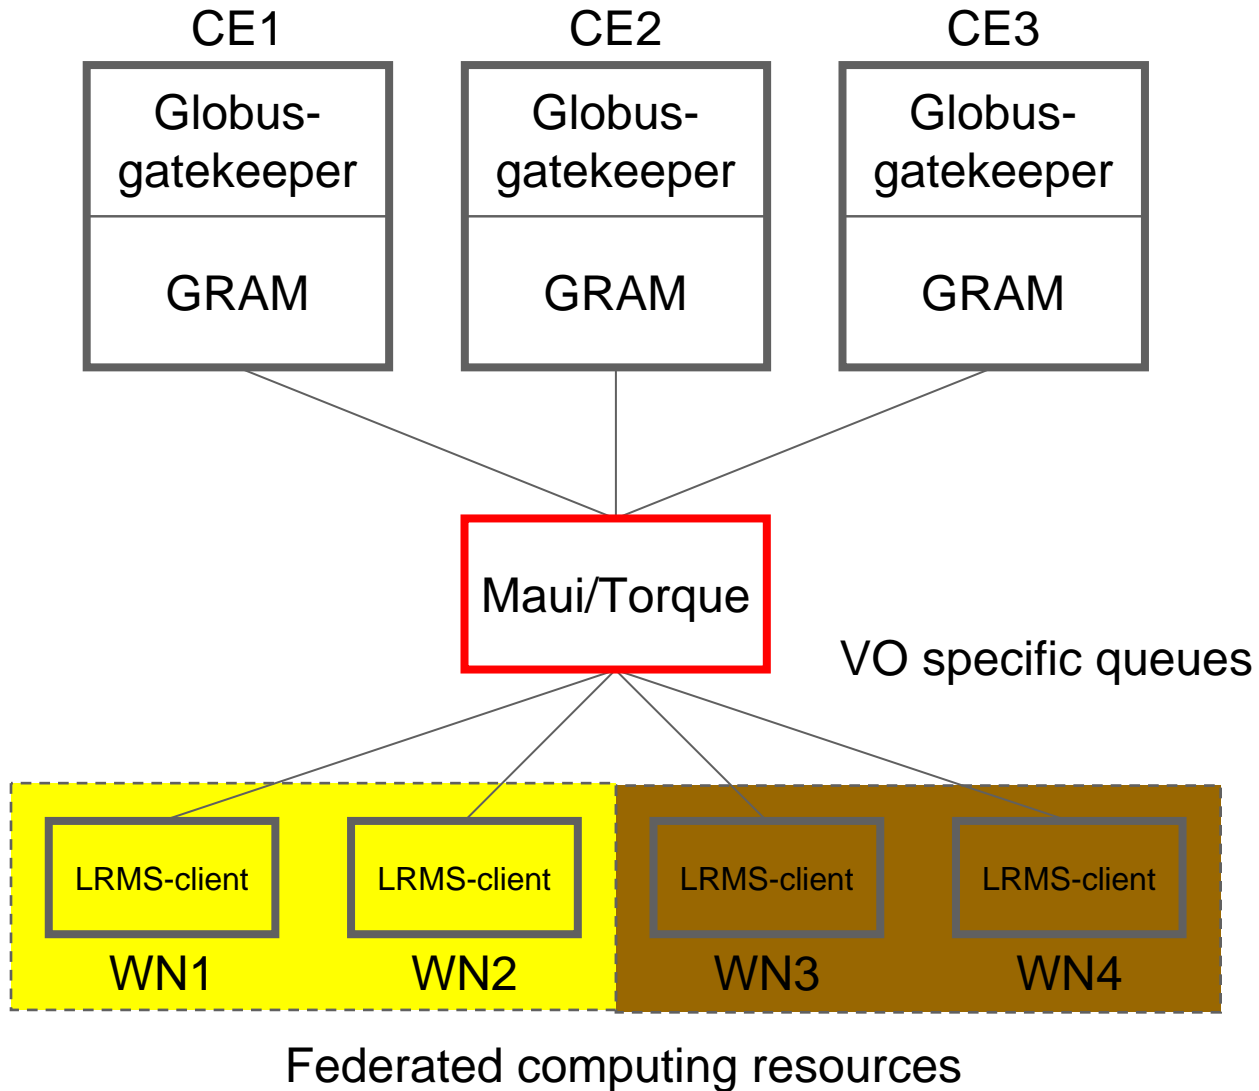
CE1

Globus-gatekeeper

GRAM

CE2

Globus-gatekeeper

GRAM

CE3

Globus-gatekeeper

GRAM

Maui/Torque

VO specific queues

LRMS-client

WN1

LRMS-client

WN2

LRMS-client

WN3

LRMS-client

WN4

Federated computing resources